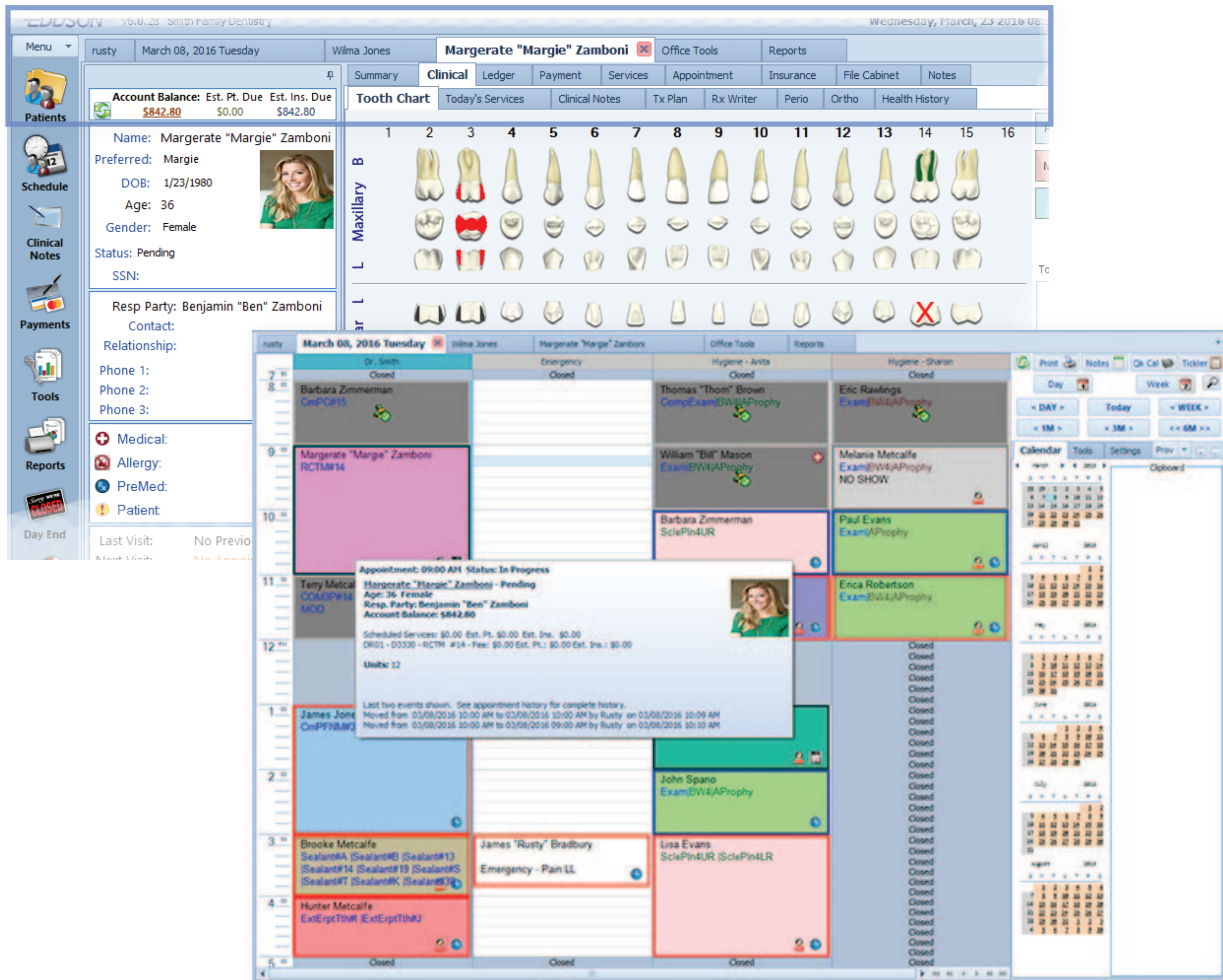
EDDSON v6.0.28 Smith Family Dentistry Wednesday, March, 23 2016

Menu
rusty | March 08, 2016 Tuesday | Wilma Jones | Margerate "Margie" Zamboni | Office Tools | Reports

Patients
Schedule
Clinical Notes
Payments
Tools
Reports
Day End

Account Balance: Est. Pt. Due Est. Ins. Due
$842.80 $0.00 $842.80

Name: Margerate "Margie" Zamboni
Preferred: Margie
DOB: 1/23/1980
Age: 36
Gender: Female
Status: Pending
SSN:

Resp Party: Benjamin "Ben" Zamboni
Contact:
Relationship:
Phone 1:
Phone 2:
Phone 3:

Medical:
Allergy:
PreMed:
Patient:

Last Visit: No Previo
Next Visit:

Summary | Clinical | Ledger | Payment | Services | Appointment | Insurance | File Cabinet | Notes
Tooth Chart | Today's Services | Clinical Notes | Tx Plan | Rx Writer | Perio | Ortho | Health History

1 2 3 4 5 6 7 8 9 10 11 12 13 14 15 16
Maxilary B L
L

rusty | March 08, 2016 Tuesday | Wilma Jones | Margerate "Margie" Zamboni | Office Tools | Reports

Dr. Smith | Emergency | Hygiene - Anita | Hygiene - Sharon
Closed | Closed | Closed | Closed

7
8
Barbara Zimmerman
CmPC#15
Thomas "Thom" Brown
CompExam|BW4|AProphy
Eric Rawlings
Exam|BW4|AProphy

9
Margerate "Margie" Zamboni
RCTM#14
William "Bill" Mason
Exam|BW4|AProphy
Melanie Metcalfe
Exam|BW4|AProphy
NO SHOW

10
Barbara Zimmerman
SclePln4UR
Paul Evans
Exam|AProphy

11
Terry Metcalf
COMBP#14
MOD
Erica Robertson
Exam|BW4|AProphy

Appointment: 09:00 AM Status: In Progress
Margerate "Margie" Zamboni - Pending
Age: 36 Female
Resp. Party: Benjamin "Ben" Zamboni
Account Balance: $842.80
Scheduled Services: $0.00 Est. Pt. $0.00 Est. Ins. $0.00
DR01 - D3330 - RCTM #14 - Fee: $0.00 Est. Pt.: $0.00 Est. Ins.: $0.00
Units: 12
Last two events shown. See appointment history for complete history.
Moved from 03/08/2016 10:00 AM to 03/08/2016 10:00 AM by Rusty on 03/08/2016 10:09 AM
Moved from 03/08/2016 09:00 AM to 03/08/2016 10:00 AM by Rusty on 03/08/2016 10:10 AM

12
Closed

1
James Jones
CmPFN#M

2
John Spano
Exam|BW4|AProphy

3
Brooke Metcalfe
Sealant#A |Sealant#B |Sealant#13 |Sealant#14 |Sealant#19 |Sealant#3 |Sealant#T |Sealant#K |Sealant#
James "Rusty" Bradbury
Emergency - Pain LL
Lisa Evans
SclePln4UR |SclePln4LR

4
Hunter Metcalfe
ExtErptTth#I |ExtErptTth#J

5
Closed | Closed | Closed

Print | Notes | Qk Cal | Tickler
Day | Week
< DAY > | Today | < WEEK >
< 1M > | < 3M > | << 6M >>
Calendar | Tools | Settings | Prov
Clipboard